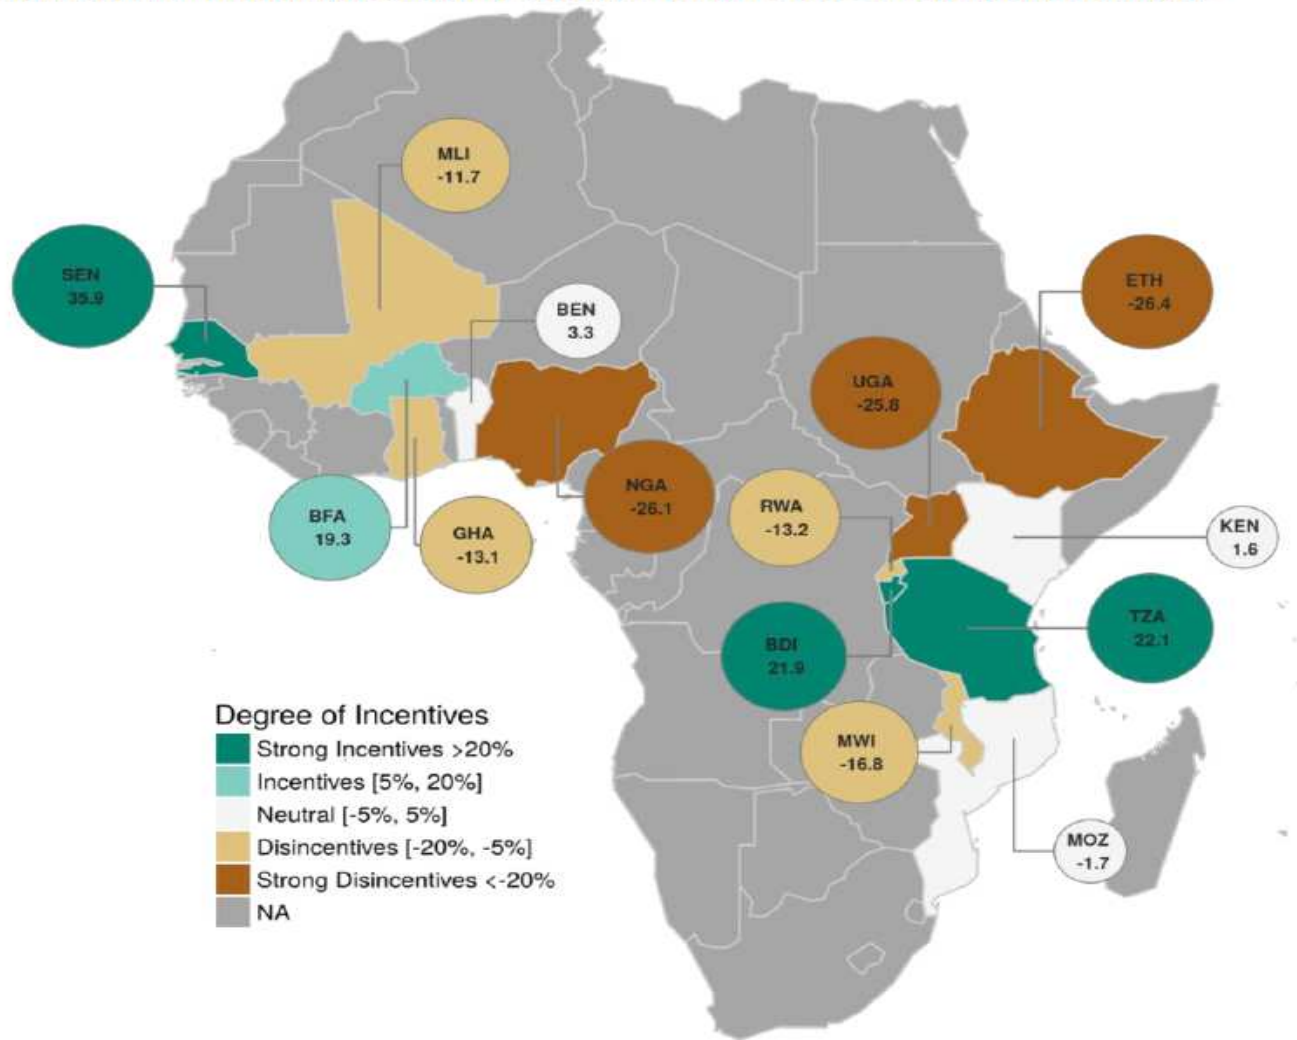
MLI
-11.7

SEN
35.9

BEN
3.3

ETH
-26.4

UGA
-25.8

NGA
-26.1

RWA
-13.2

BFA
19.3

GHA
-13.1

KEN
1.6

TZA
22.1

BDI
21.9

MWI
-16.8

MOZ
-1.7

Degree of Incentives
Strong Incentives >20%
Incentives [5%, 20%]
Neutral [-5%, 5%]
Disincentives [-20%, -5%]
Strong Disincentives <-20%
NA